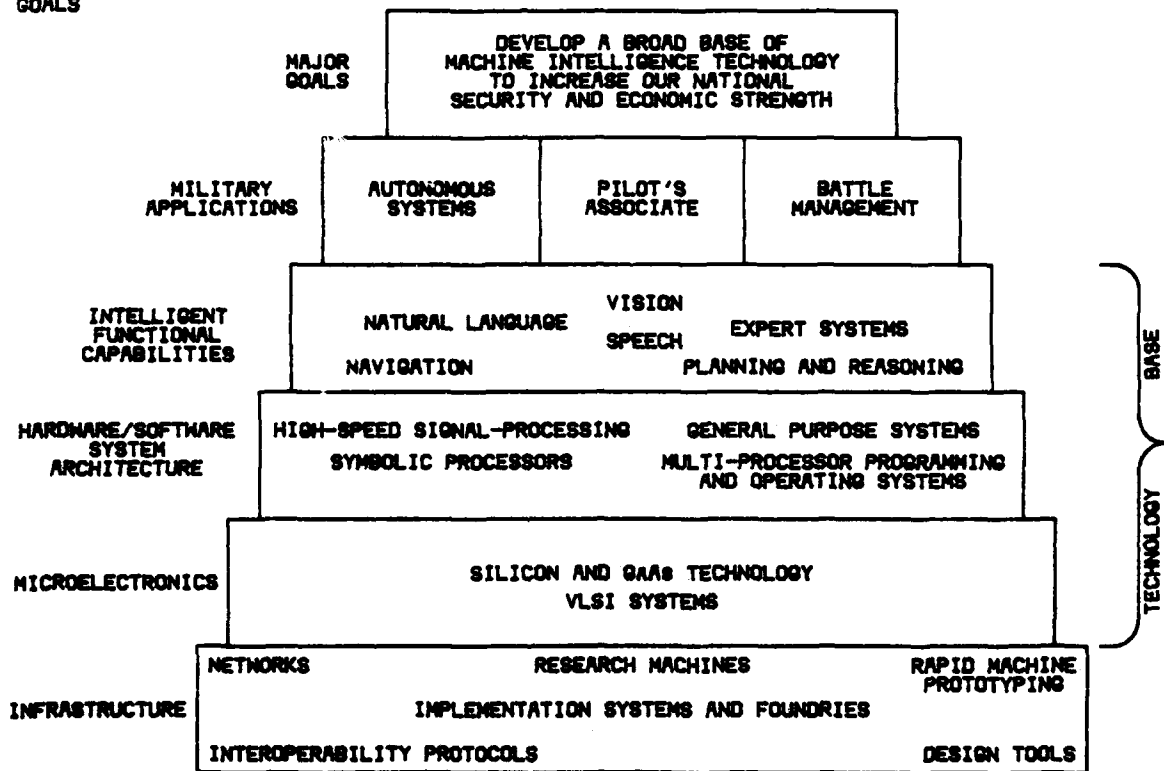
GOALS

MAJOR GOALS

DEVELOP A BROAD BASE OF MACHINE INTELLIGENCE TECHNOLOGY TO INCREASE OUR NATIONAL SECURITY AND ECONOMIC STRENGTH

MILITARY APPLICATIONS

AUTONOMOUS SYSTEMS

PILOT'S ASSOCIATE

BATTLE MANAGEMENT

INTELLIGENT FUNCTIONAL CAPABILITIES

NATURAL LANGUAGE

VISION

SPEECH

EXPERT SYSTEMS

NAVIGATION

PLANNING AND REASONING

HARDWARE/SOFTWARE SYSTEM ARCHITECTURE

HIGH-SPEED SIGNAL-PROCESSING

GENERAL PURPOSE SYSTEMS

SYMBOLIC PROCESSORS

MULTI-PROCESSOR PROGRAMMING AND OPERATING SYSTEMS

MICROELECTRONICS

SILICON AND GaAs TECHNOLOGY
VLSI SYSTEMS

INFRASTRUCTURE

NETWORKS

RESEARCH MACHINES

RAPID MACHINE PROTOTYPING

IMPLEMENTATION SYSTEMS AND FOUNDRIES

INTEROPERABILITY PROTOCOLS

DESIGN TOOLS

BASE

TECHNOLOGY